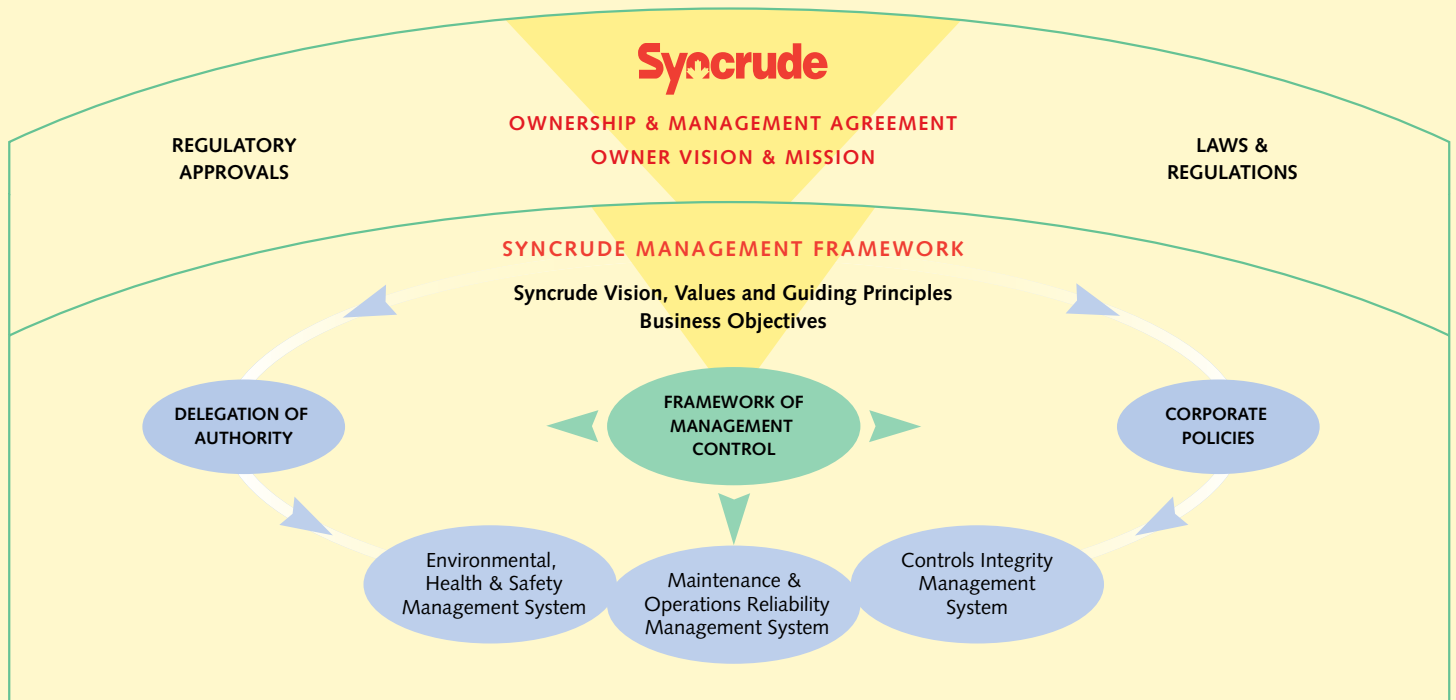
Syncrude

OWNERSHIP & MANAGEMENT AGREEMENT
OWNER VISION & MISSION

REGULATORY APPROVALS

LAWS & REGULATIONS

SYNCRUDE MANAGEMENT FRAMEWORK

Syncrude Vision, Values and Guiding Principles
Business Objectives

DELEGATION OF AUTHORITY

FRAMEWORK OF MANAGEMENT CONTROL

CORPORATE POLICIES

Environmental, Health & Safety Management System

Maintenance & Operations Reliability Management System

Controls Integrity Management System